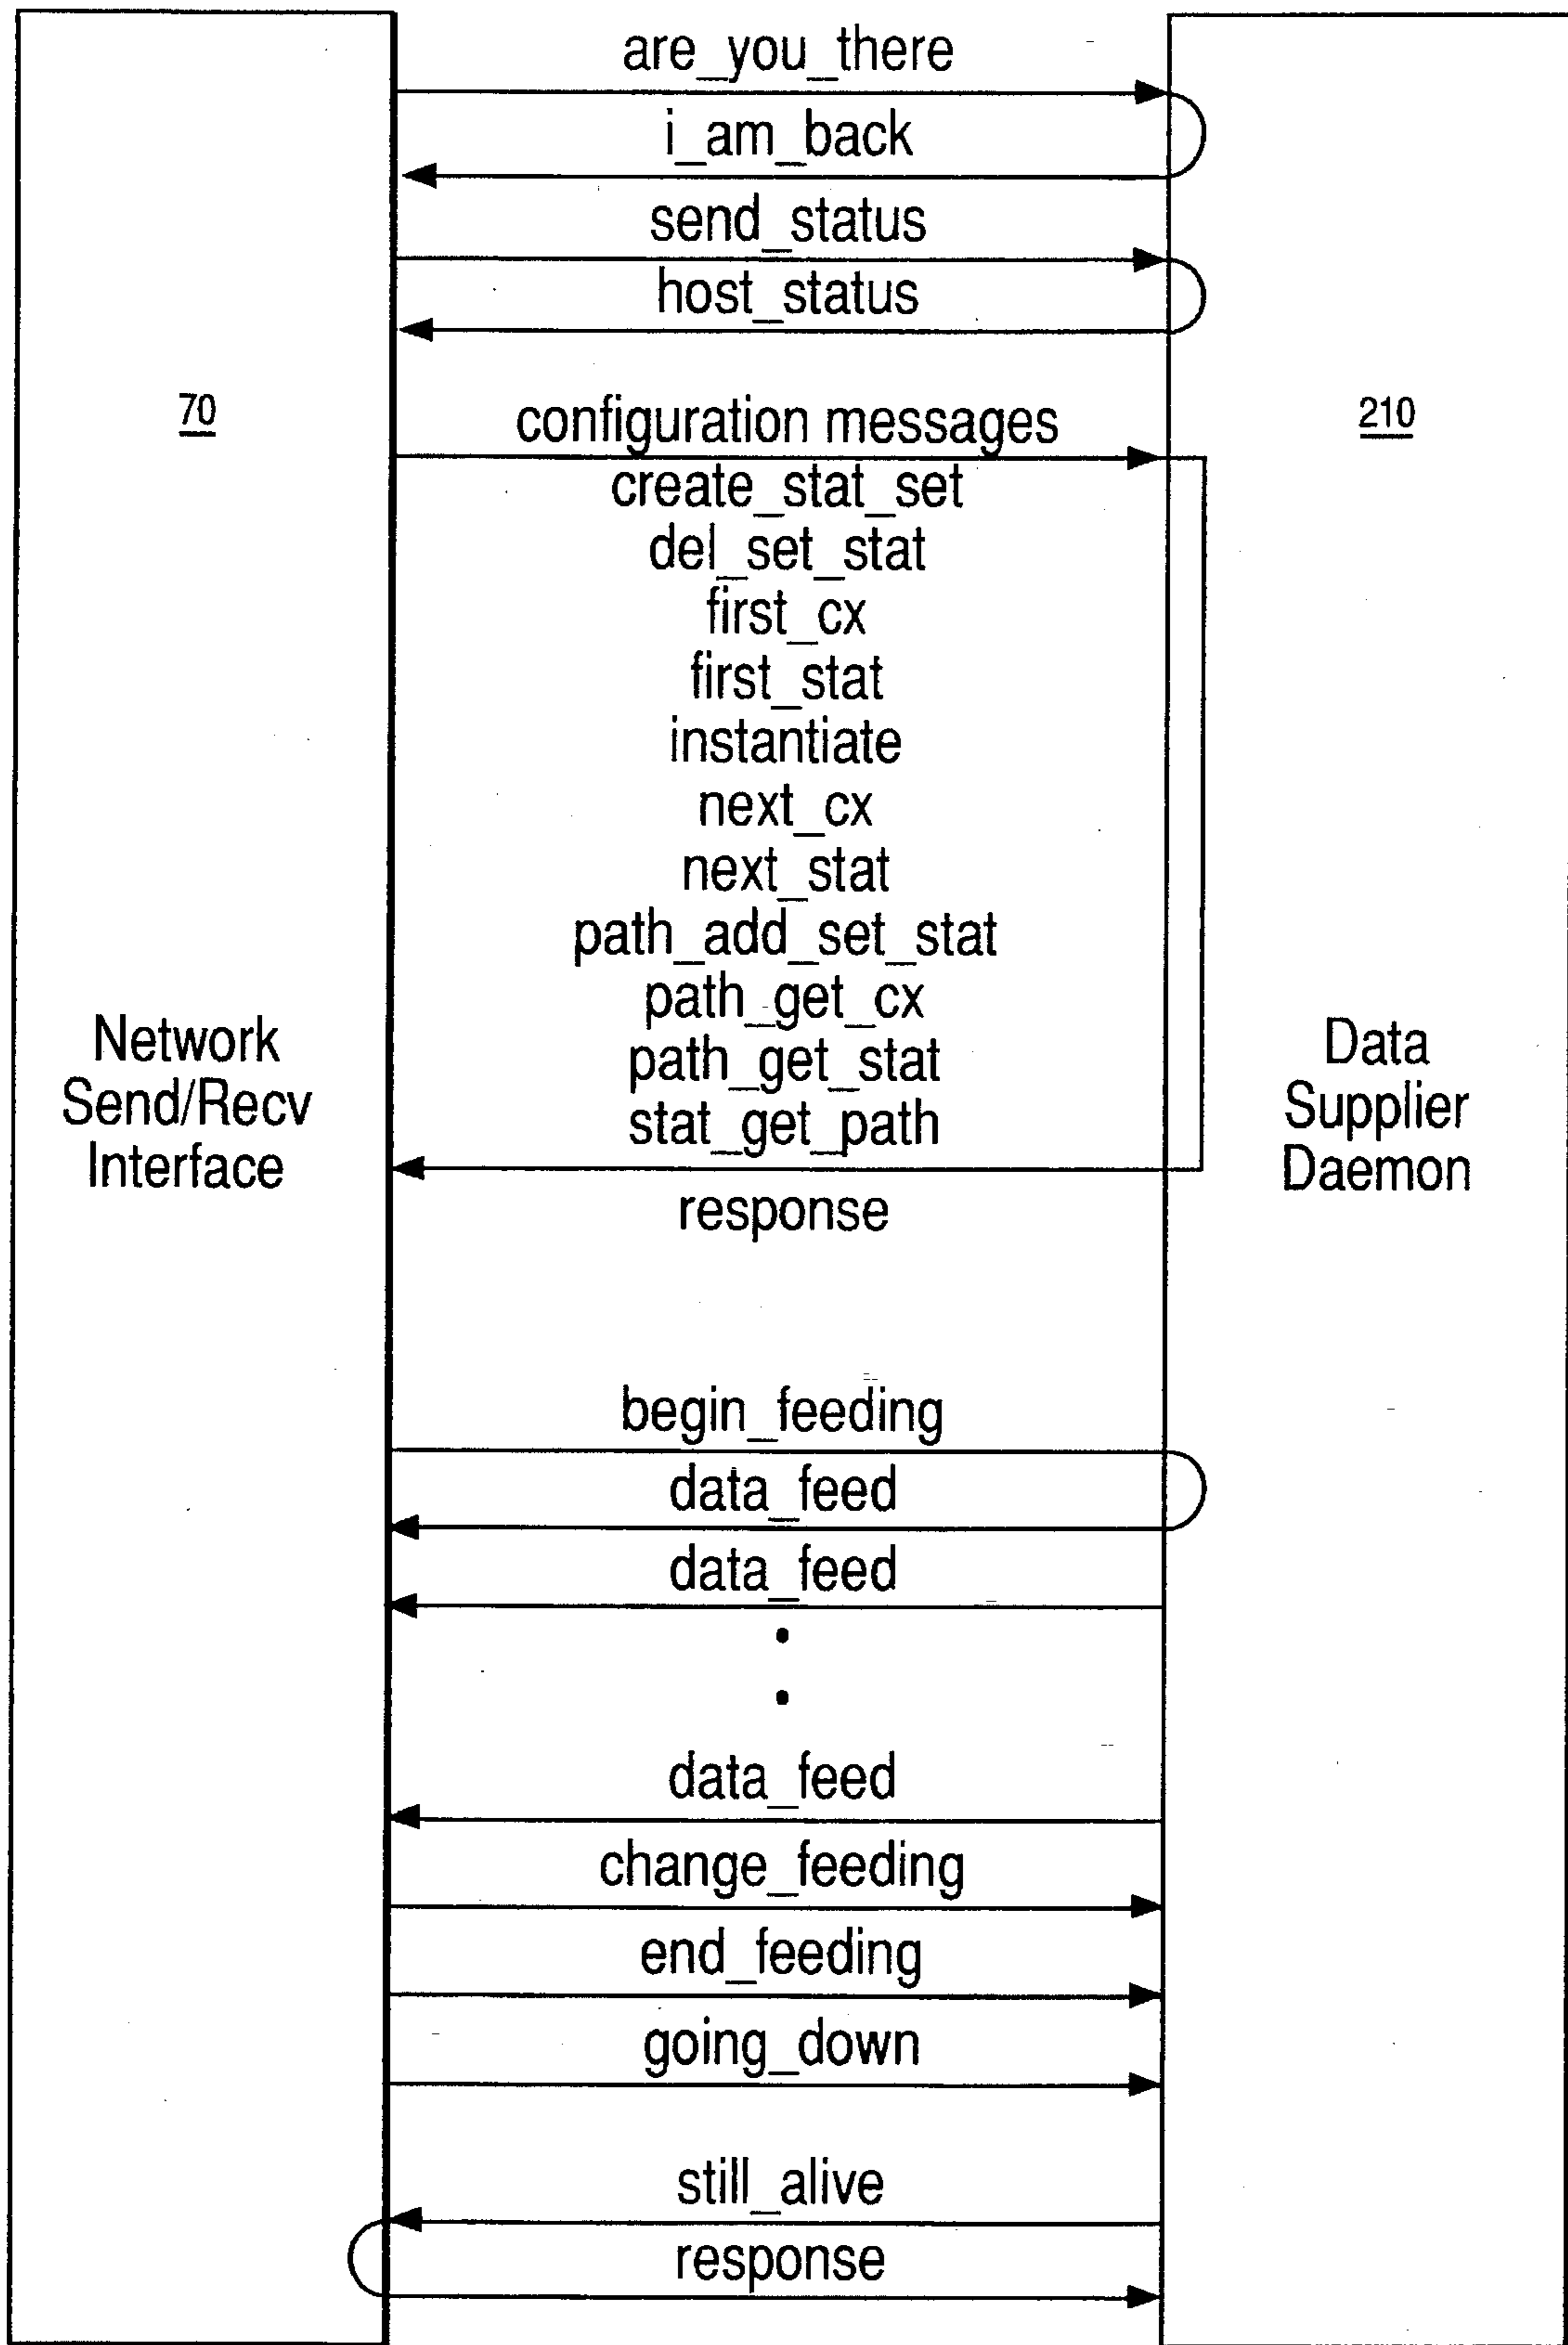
70

Network Send/Recv Interface

are_you_there

i_am_back

send_status

host_status

configuration messages
create_stat_set
del_set_stat
first_cx
first_stat
instantiate
next_cx
next_stat
path_add_set_stat
path_get_cx
path_get_stat
stat_get_path

response

begin_feeding

data_feed

data_feed

•

•

data_feed

change_feeding

end_feeding

going_down

still_alive

response

210

Data Supplier Daemon